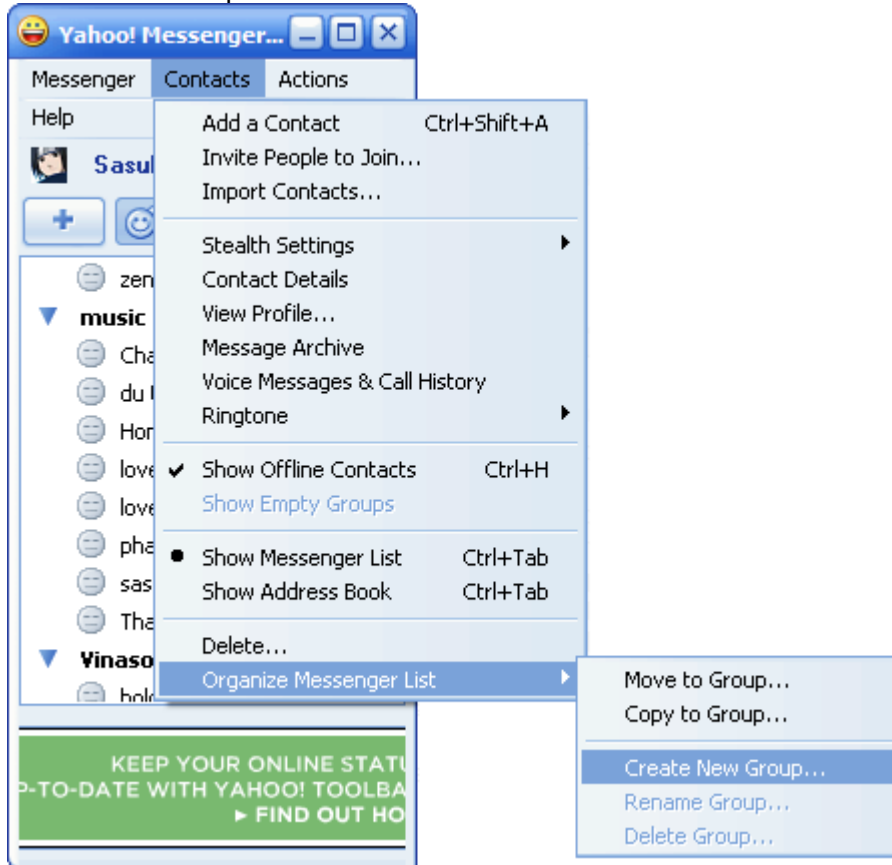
Yahoo! Messenger...

Messenger Contacts Actions

Help

Sasu

zen

music

Cha

du

Hor

love

love

pha

sas

Tha

Vinaso

bold

KEEP YOUR ONLINE STATU
P-TO-DATE WITH YAHOO! TOOLBA
▸ FIND OUT HO

Add a Contact Ctrl+Shift+A
Invite People to Join...
Import Contacts...

Stealth Settings
Contact Details
View Profile...
Message Archive
Voice Messages & Call History
Ringtone

Show Offline Contacts Ctrl+H
Show Empty Groups

Show Messenger List Ctrl+Tab
Show Address Book Ctrl+Tab

Delete...
Organize Messenger List

Move to Group...
Copy to Group...

Create New Group...
Rename Group...
Delete Group...